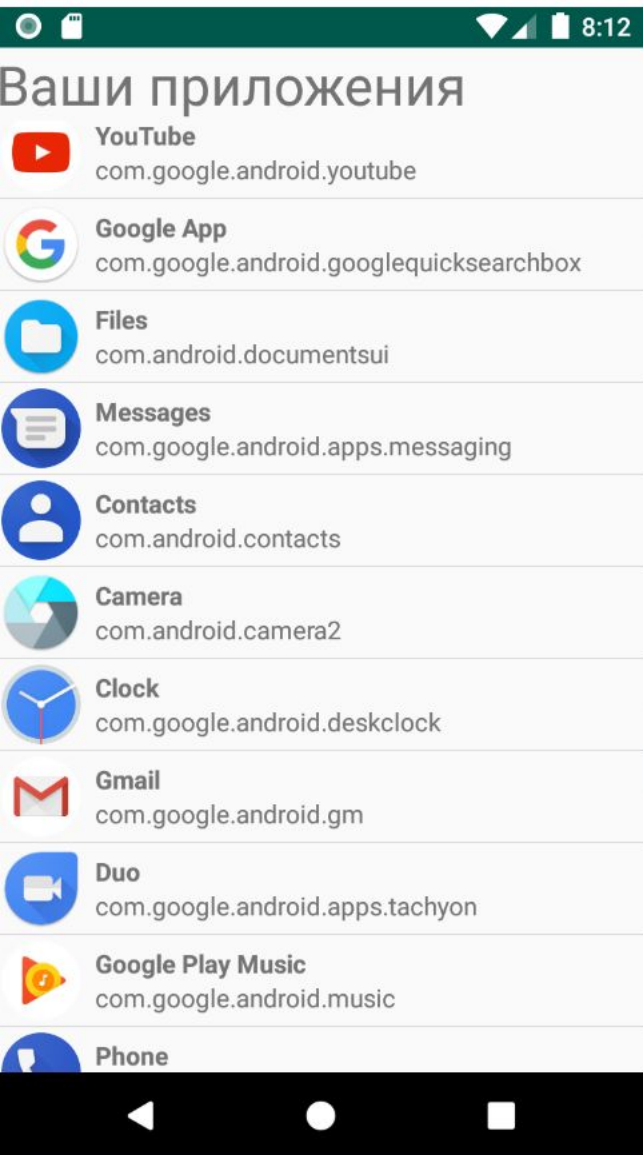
8:12

Ваши приложения

YouTube
com.google.android.youtube

Google App
com.google.android.googlequicksearchbox

Files
com.android.documentsui

Messages
com.google.android.apps.messaging

Contacts
com.android.contacts

Camera
com.android.camera2

Clock
com.google.android.deskclock

Gmail
com.google.android.gm

Duo
com.google.android.apps.tachyon

Google Play Music
com.google.android.music

Phone